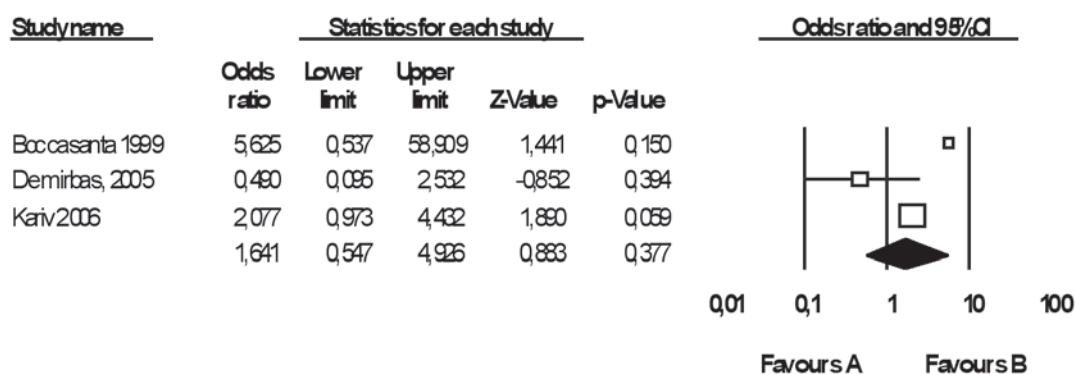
Study name

Statistics for each study

Odds ratio and 95% CI

| | Odds ratio | Lower limit | Upper limit | Z-Value | p-Value |
|---|---|---|---|---|---|
| Boccasanta 1999 | 5,625 | 0,537 | 58,909 | 1,441 | 0,150 |
| Demirbas, 2005 | 0,480 | 0,095 | 2,532 | -0,852 | 0,394 |
| Kariv 2006 | 2,077 | 0,973 | 4,432 | 1,890 | 0,059 |
| | 1,641 | 0,547 | 4,926 | 0,883 | 0,377 |

0,01 0,1 1 10 100

Favours A Favours B